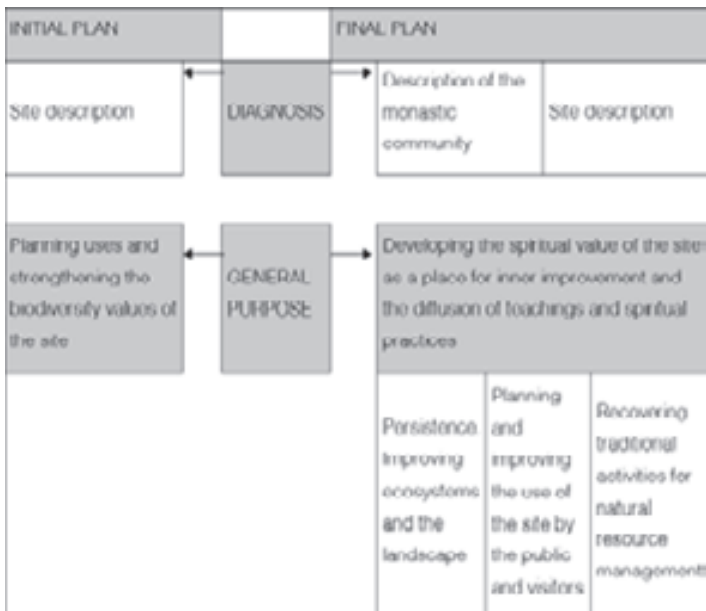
INITIAL PLAN

FINAL PLAN

Site description

DIAGNOSIS

Description of the monastic community

Site description

Planning uses and strengthening the biodiversity values of the site

GENERAL PURPOSE

Developing the spiritual value of the site as a place for inner improvement and the diffusion of teachings and spiritual practices

Persistence Improving ecosystems and the landscape

Planning and improving the use of the site by the public and visitors

Recovering traditional activities for natural resource management